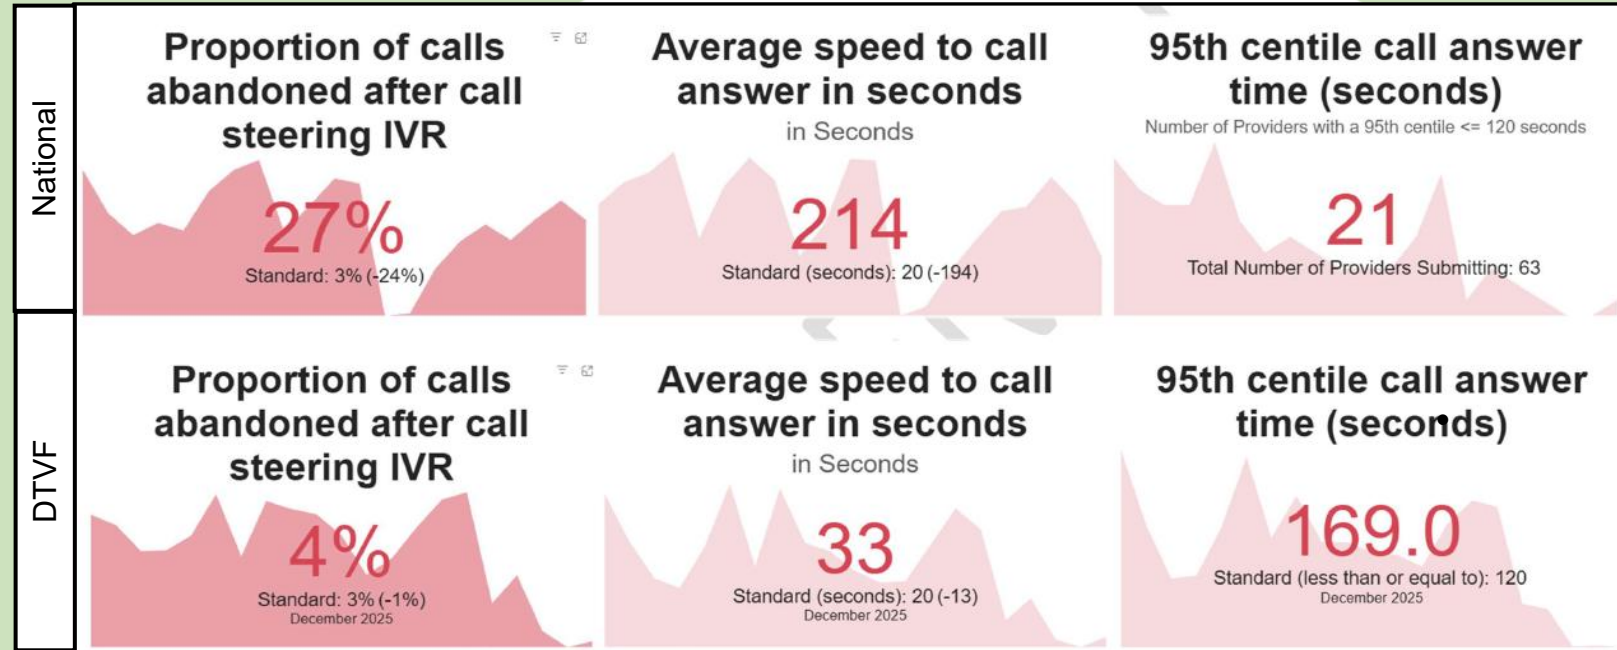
National

Proportion of calls abandoned after call steering IVR

27%

Standard: 3% (-24%)

Average speed to call answer in seconds

in Seconds

214

Standard (seconds): 20 (-194)

95th centile call answer time (seconds)

Number of Providers with a 95th centile <= 120 seconds

21

Total Number of Providers Submitting: 63

DTVF

Proportion of calls abandoned after call steering IVR

4%

Standard: 3% (-1%)

December 2025

Average speed to call answer in seconds

in Seconds

33

Standard (seconds): 20 (-13)

December 2025

95th centile call answer time (seconds)

169.0

Standard (less than or equal to): 120

December 2025